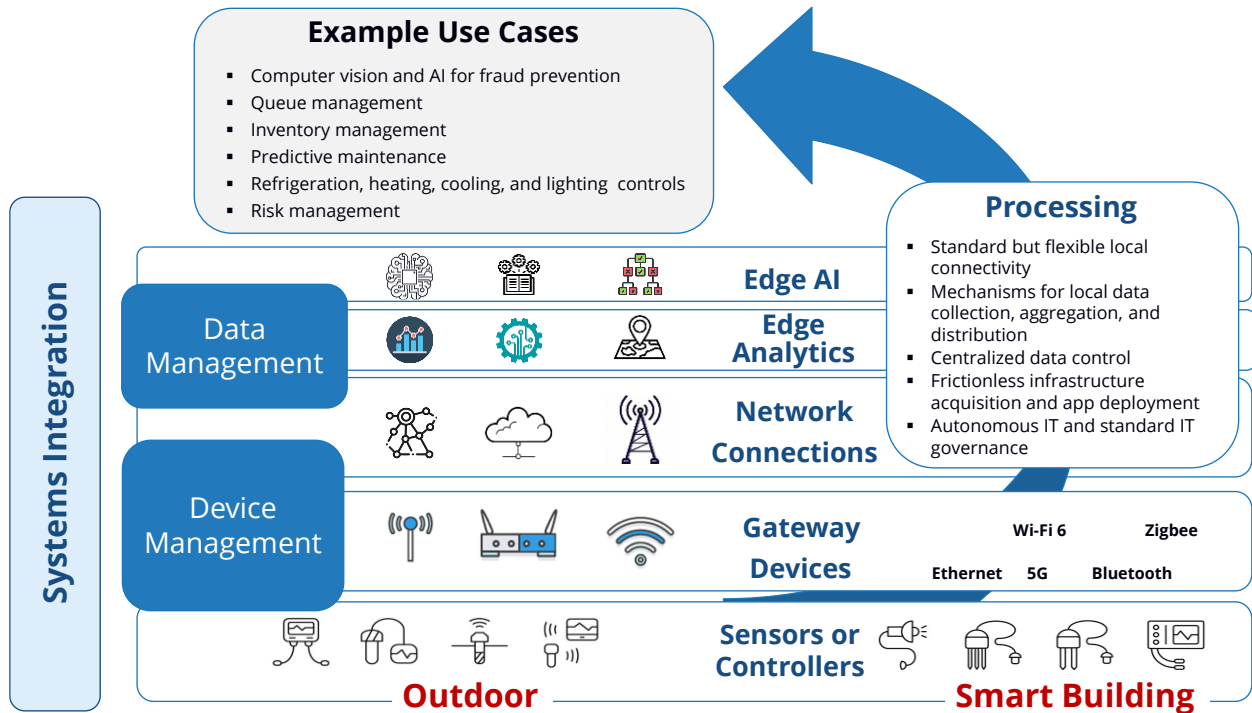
Example Use Cases

- Computer vision and AI for fraud prevention
- Queue management
- Inventory management
- Predictive maintenance
- Refrigeration, heating, cooling, and lighting controls
- Risk management

Processing

- Standard but flexible local connectivity
- Mechanisms for local data collection, aggregation, and distribution
- Centralized data control
- Frictionless infrastructure acquisition and app deployment
- Autonomous IT and standard IT governance

Systems Integration

Data Management

Device Management

Edge AI

Edge Analytics

Network Connections

Gateway Devices

Wi-Fi 6 Zigbee

Ethernet 5G Bluetooth

Sensors or Controllers

Outdoor

Smart Building